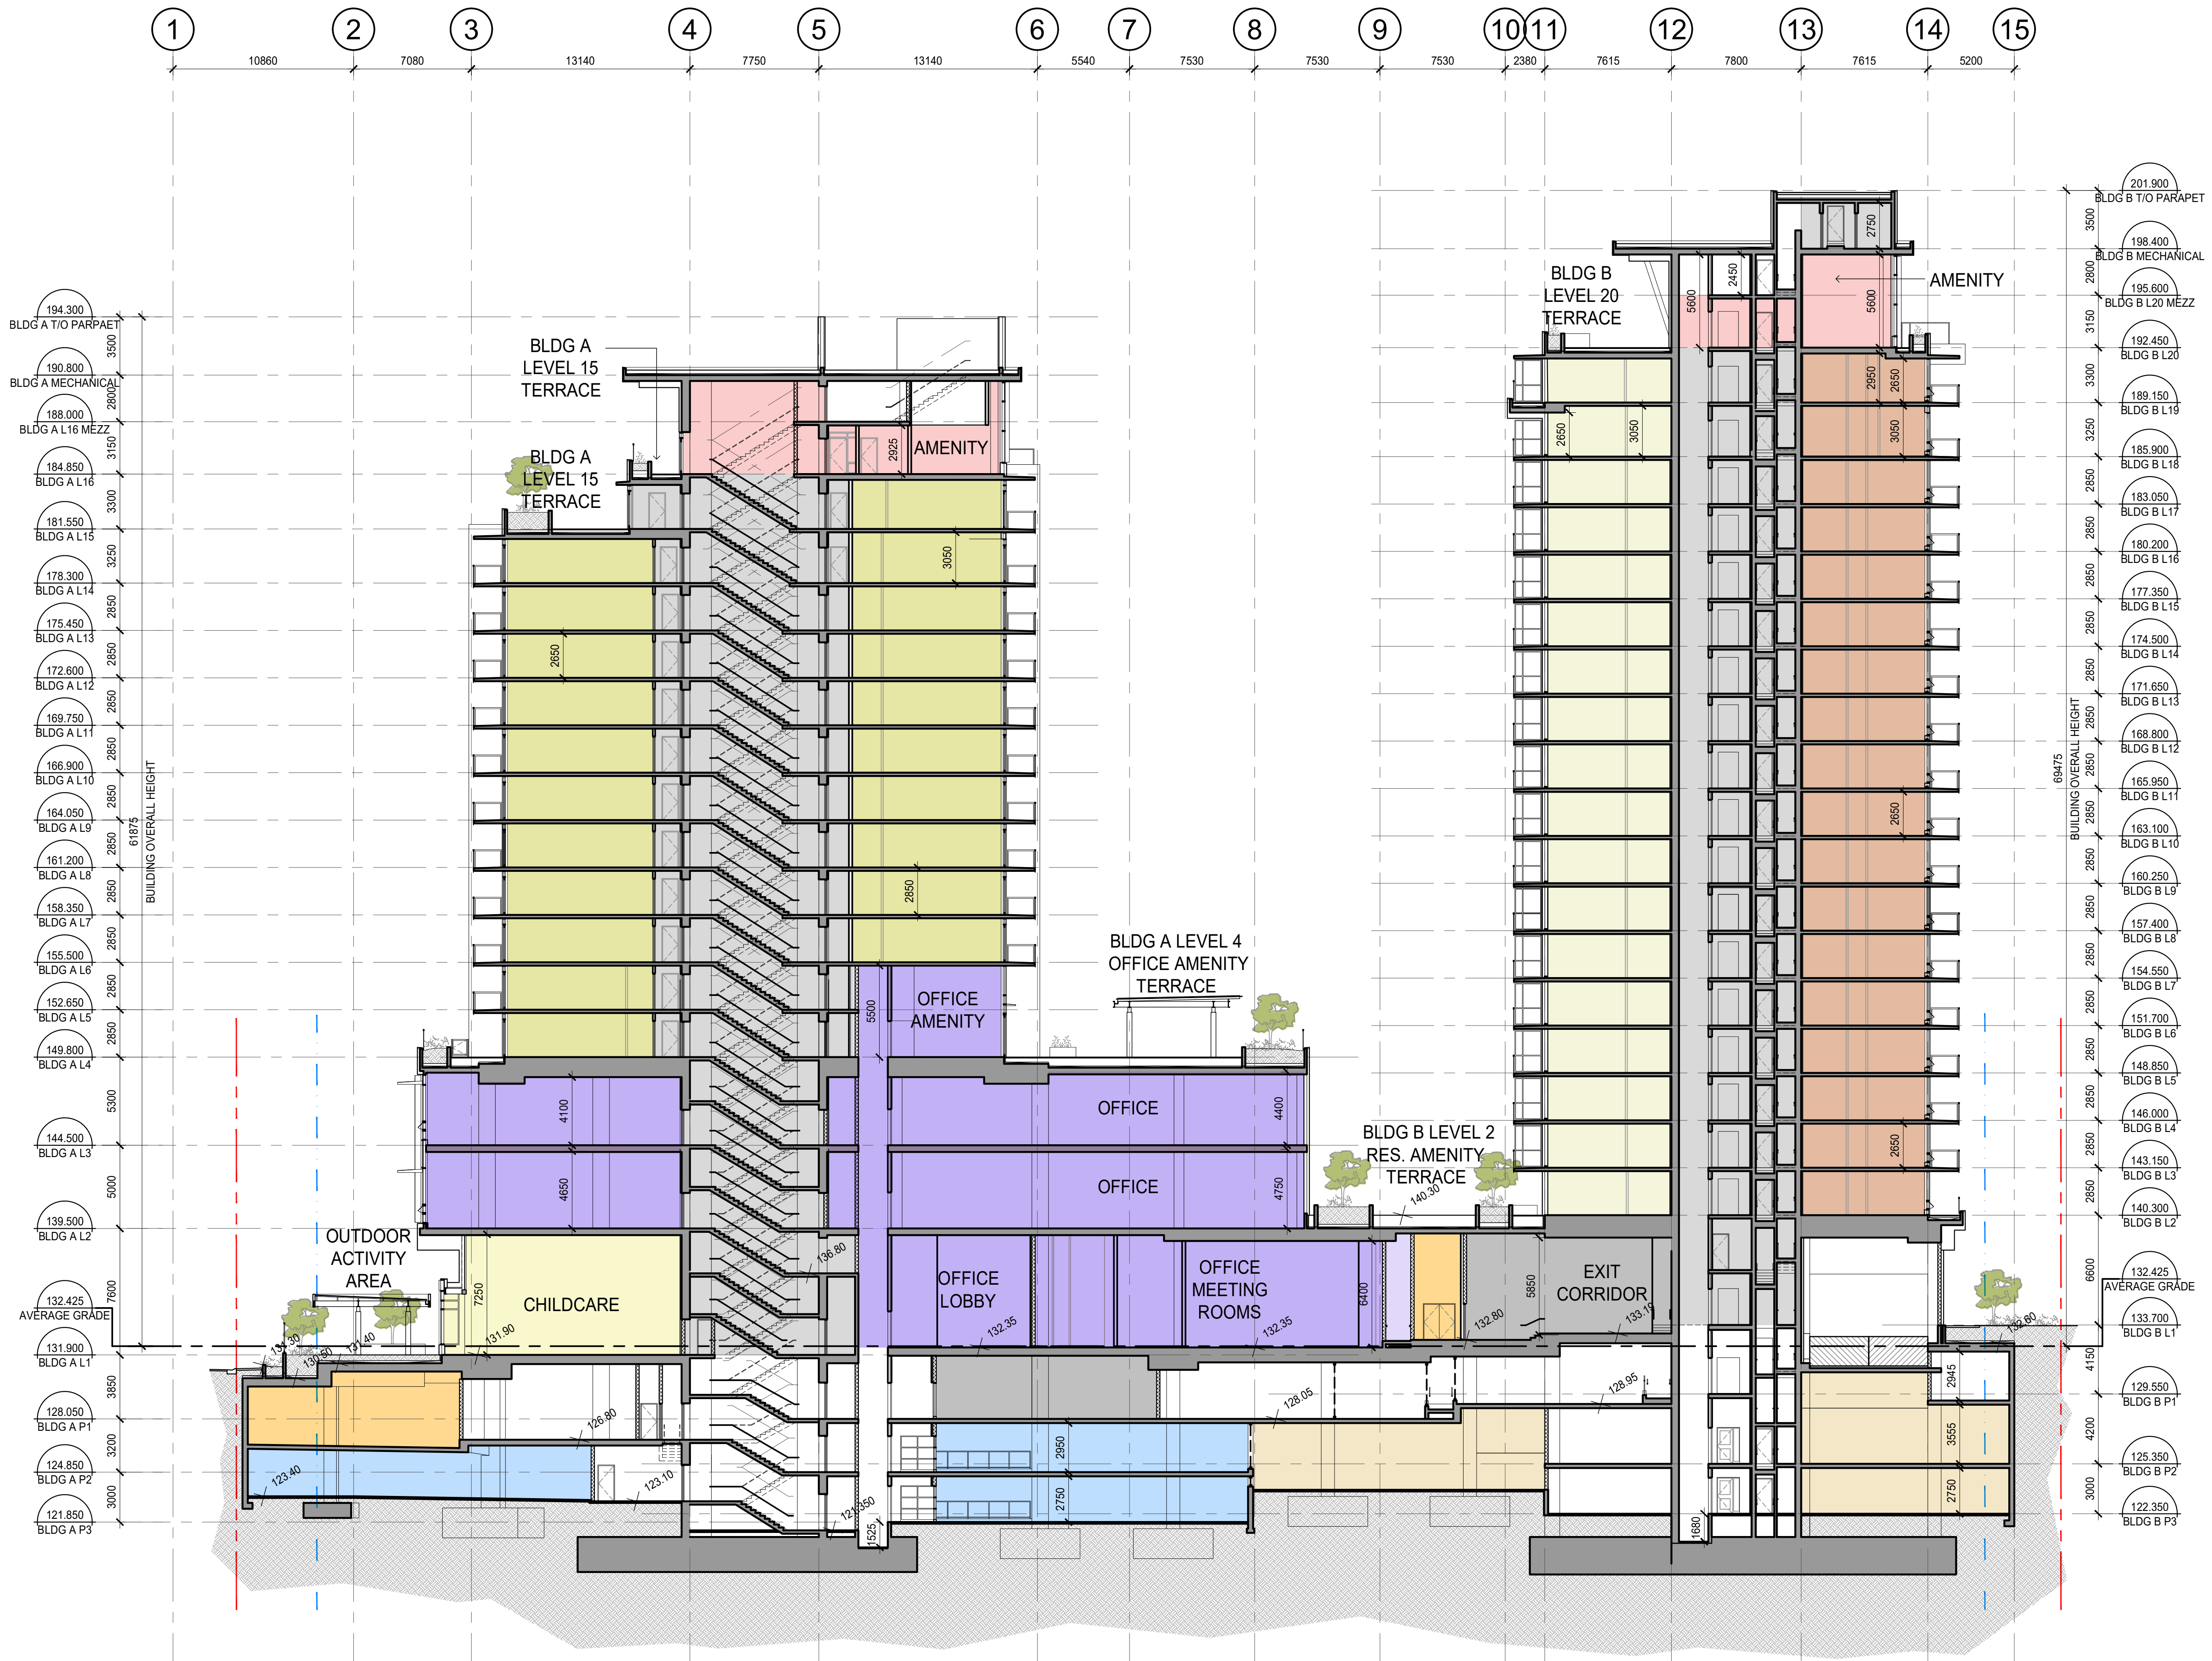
1 2 3 4 5 6 7 8 9 10 11 12 13 14 15

10860 7080 13140 7750 13140 5540 7530 7530 7530 2380 7615 7800 7615 5200

194.300
BLDG A T/O PARPAET
190.800
BLDG A MECHANICAL
188.000
BLDG A L16 MEZZ
184.850
BLDG A L16
181.550
BLDG A L15
178.300
BLDG A L14
175.450
BLDG A L13
172.600
BLDG A L12
169.750
BLDG A L11
166.900
BLDG A L10
164.050
BLDG A L9
161.200
BLDG A L8
158.350
BLDG A L7
155.500
BLDG A L6
152.650
BLDG A L5
149.800
BLDG A L4
144.500
BLDG A L3
139.500
BLDG A L2
132.425
AVERAGE GRADE
131.900
BLDG A L1
128.050
BLDG A P1
124.850
BLDG A P2
121.850
BLDG A P3

3500 2800 3150 3300 3250 2850 2850 2850 2850 2850 2850 2850 2850 2850 2850 5300 5000 7600 3850 3200 3000

61875
BUILDING OVERALL HEIGHT

BLDG A
LEVEL 15
TERRACE

BLDG A
LEVEL 15
TERRACE

AMENITY
2925
3050
2650
2850

OFFICE
AMENITY
5500

BLDG A LEVEL 4
OFFICE AMENITY
TERRACE

OFFICE
4100
4400
OFFICE
4650
4750

OUTDOOR
ACTIVITY
AREA
7250
CHILDCARE
136.80
OFFICE
LOBBY
132.35
OFFICE
MEETING
ROOMS
132.35
6400
131.90
131.30
130.50
131.40

BLDG B LEVEL 2
RES. AMENITY
TERRACE
140.30
132.80
5850
EXIT
CORRIDOR
133.15
132.60

126.80
123.40
123.10
121.350
1525
2950
2750
128.05
128.95
1680
2945
3555
2750

BLDG B
LEVEL 20
TERRACE
5600
2450
5600
2750
AMENITY
2650
3050
2950
2650
3050
2650
2650

201.900
BLDG B T/O PARAPET
198.400
BLDG B MECHANICAL
195.600
BLDG B L20 MEZZ
192.450
BLDG B L20
189.150
BLDG B L19
185.900
BLDG B L18
183.050
BLDG B L17
180.200
BLDG B L16
177.350
BLDG B L15
174.500
BLDG B L14
171.650
BLDG B L13
168.800
BLDG B L12
165.950
BLDG B L11
163.100
BLDG B L10
160.250
BLDG B L9
157.400
BLDG B L8
154.550
BLDG B L7
151.700
BLDG B L6
148.850
BLDG B L5
146.000
BLDG B L4
143.150
BLDG B L3
140.300
BLDG B L2
132.425
AVERAGE GRADE
133.700
BLDG B L1
129.550
BLDG B P1
125.350
BLDG B P2
122.350
BLDG B P3

3500 2800 3150 3300 3250 2850 2850 2850 2850 2850 2850 2850 2850 2850 2850 2850 2850 2850 2850 6600 4150 4200 3000

69475
BUILDING OVERALL HEIGHT